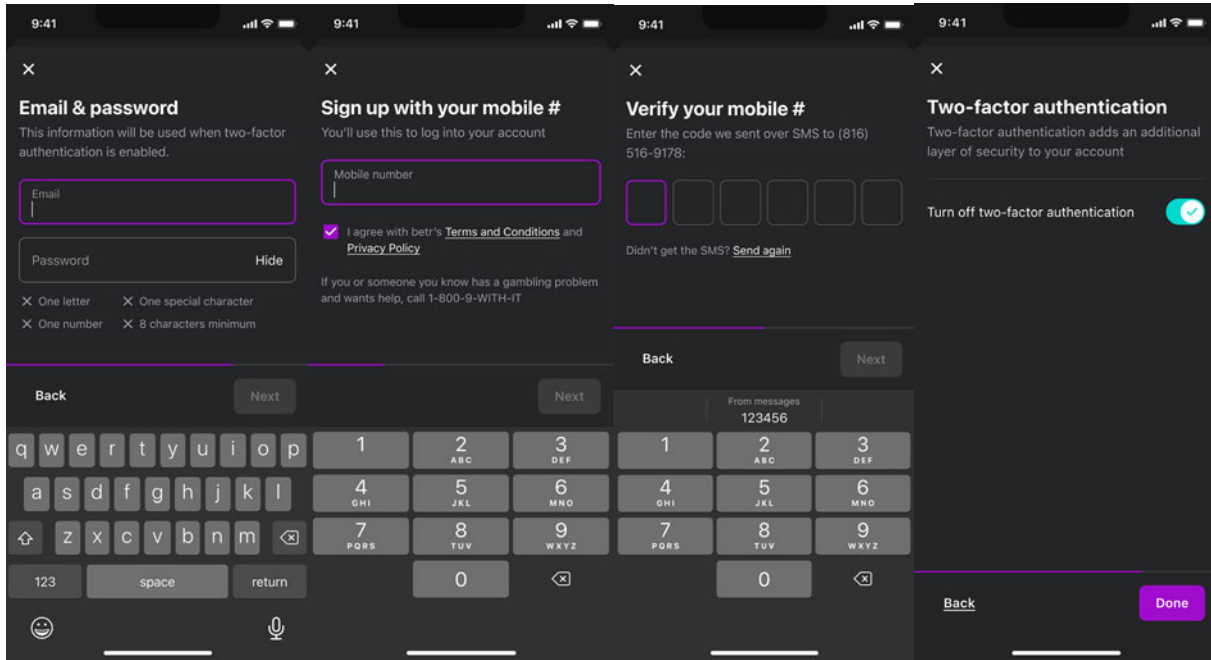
9:41

×

Email & password

This information will be used when two-factor authentication is enabled.

Email

Password Hide

× One letter × One special character

× One number × 8 characters minimum

Back Next

q w e r t y u i o p

a s d f g h j k l

z x c v b n m

123 space return

9:41

×

Sign up with your mobile #

You'll use this to log into your account

Mobile number

I agree with betr's Terms and Conditions and Privacy Policy

If you or someone you know has a gambling problem and wants help, call 1-800-9-WITH-IT

Next

1 2 ABC 3 DEF

4 GHI 5 JKL 6 MNO

7 PQRS 8 TUV 9 WXYZ

0

9:41

×

Verify your mobile #

Enter the code we sent over SMS to (816) 516-9178:

Didn't get the SMS? Send again

Back Next

From messages
123456

1 2 ABC 3 DEF

4 GHI 5 JKL 6 MNO

7 PQRS 8 TUV 9 WXYZ

0

9:41

×

Two-factor authentication

Two-factor authentication adds an additional layer of security to your account

Turn off two-factor authentication

Back Done